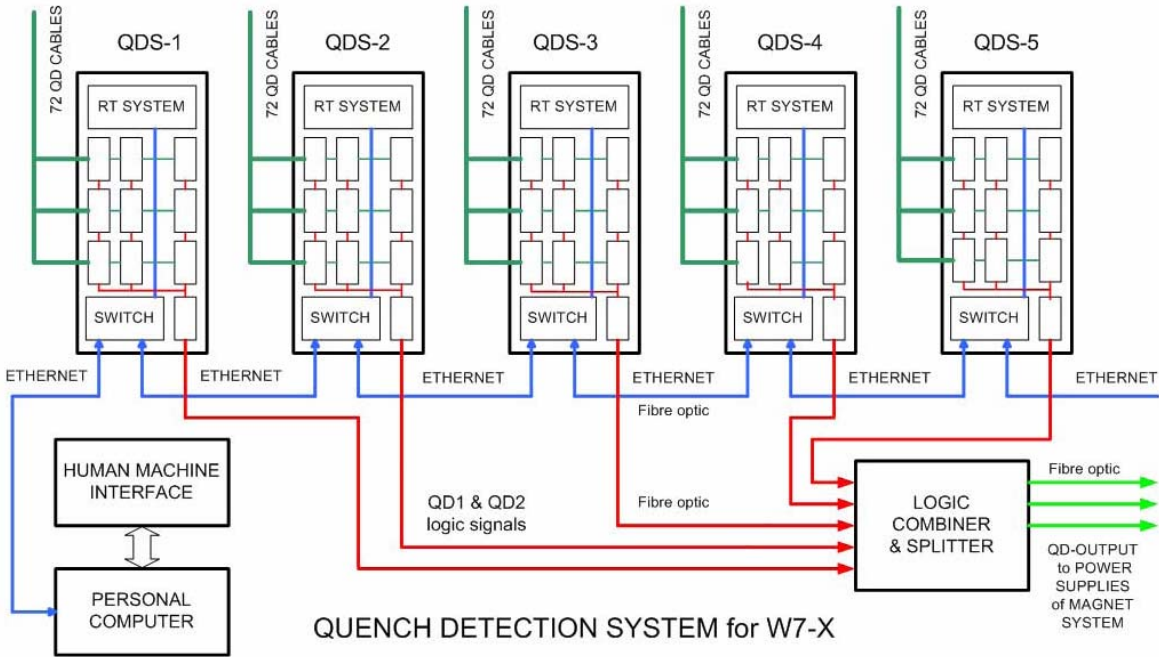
72 QD CABLES

QDS-1

RT SYSTEM

SWITCH

72 QD CABLES

QDS-2

RT SYSTEM

SWITCH

72 QD CABLES

QDS-3

RT SYSTEM

SWITCH

72 QD CABLES

QDS-4

RT SYSTEM

SWITCH

72 QD CABLES

QDS-5

RT SYSTEM

SWITCH

ETHERNET

ETHERNET

ETHERNET

ETHERNET

ETHERNET

ETHERNET

Fibre optic

HUMAN MACHINE INTERFACE

QD1 & QD2 logic signals

Fibre optic

LOGIC COMBINER & SPLITTER

Fibre optic

QD-OUTPUT to POWER SUPPLIES of MAGNET SYSTEM

PERSONAL COMPUTER

QUENCH DETECTION SYSTEM for W7-X